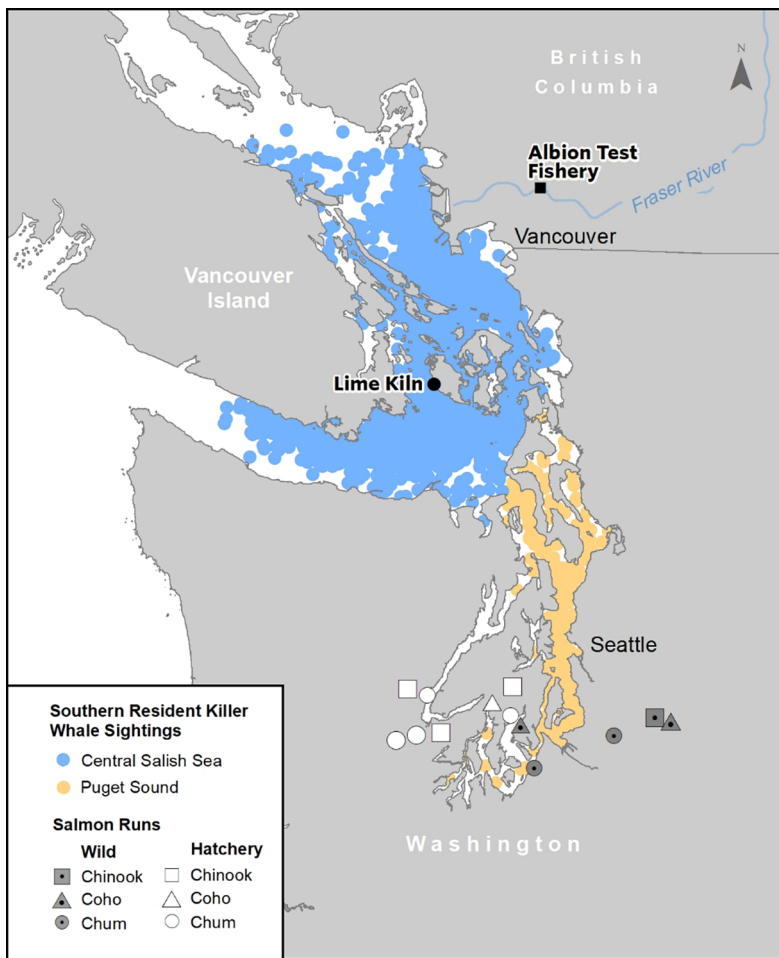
N

British Columbia

Albion Test Fishery

Fraser River

Vancouver

Vancouver Island

Lime Kiln

Seattle

Washington

Southern Resident Killer Whale Sightings
Central Salish Sea
Puget Sound

Salmon Runs
Wild
Chinook
Coho
Chum

Hatchery
Chinook
Coho
Chum